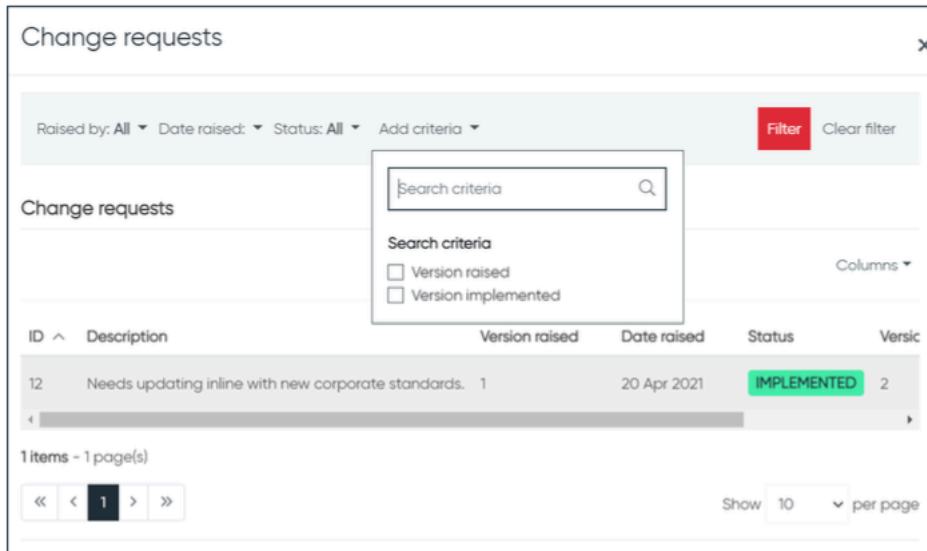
Change requests

Raised by: All Date raised: Status: All Add criteria

Filter Clear filter

Search criteria

Search criteria
Version raised
Version implemented

Change requests

Columns

| ID | Description | Version raised | Date raised | Status | Versic |
|---|---|---|---|---|---|
| 12 | Needs updating inline with new corporate standards. | 1 | 20 Apr 2021 | IMPLEMENTED | 2 |

1 items - 1 page(s)

« ‹ 1 › »

Show 10 per page